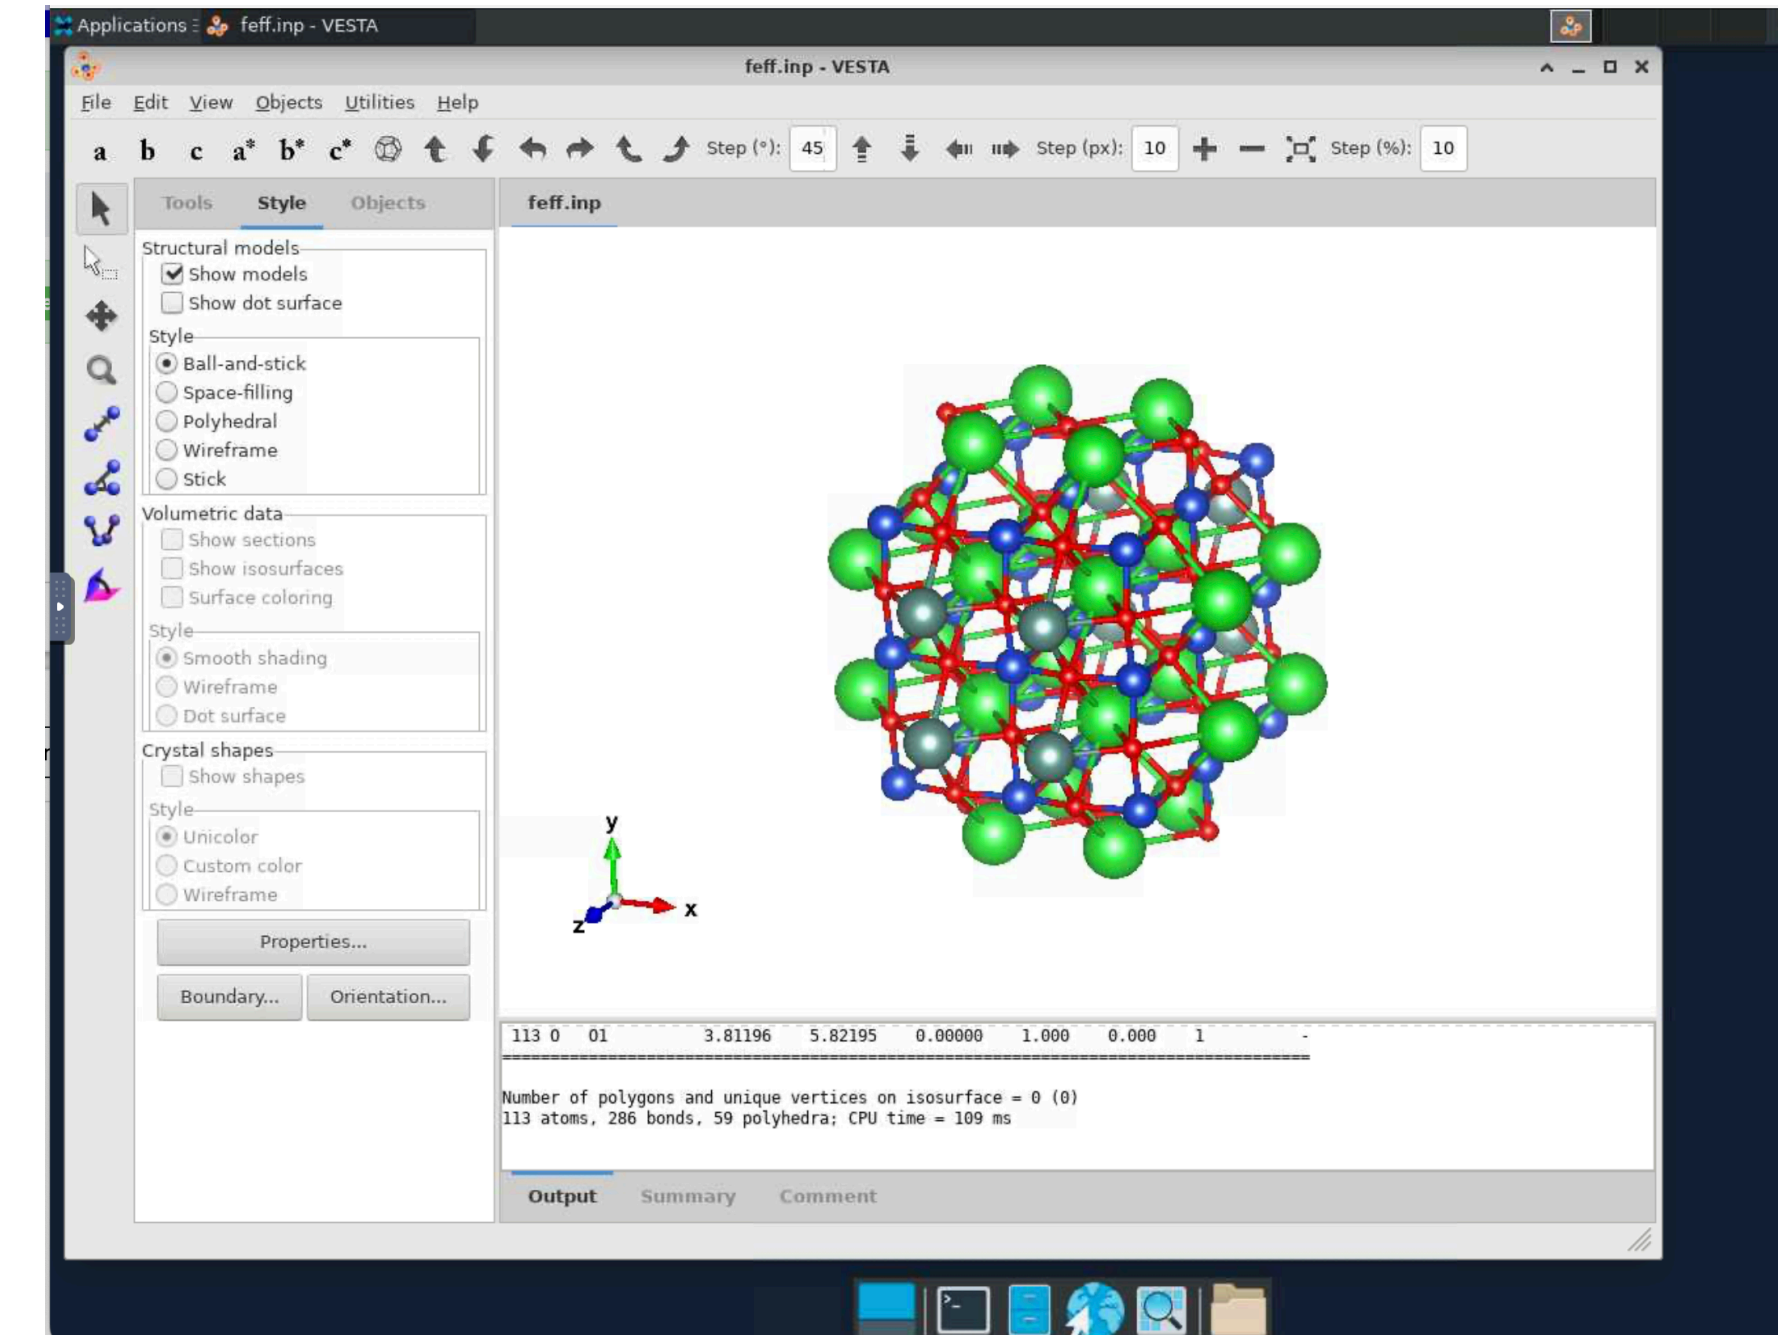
Applications : feff.inp - VESTA

feff.inp - VESTA

File Edit View Objects Utilities Help

a b c a* b* c* Step (°): 45 Step (px): 10 Step (%): 10

Tools Style Objects

feff.inp

Structural models
Show models
Show dot surface
Style
Ball-and-stick
Space-filling
Polyhedral
Wireframe
Stick
Volumetric data
Show sections
Show isosurfaces
Surface coloring
Style
Smooth shading
Wireframe
Dot surface
Crystal shapes
Show shapes
Style
Unicolor
Custom color
Wireframe

Properties...
Boundary... Orientation...

y
z x

113 0 01 3.81196 5.82195 0.00000 1.000 0.000 1 -
================================================================================

Number of polygons and unique vertices on isosurface = 0 (0)
113 atoms, 286 bonds, 59 polyhedra; CPU time = 109 ms

Output Summary Comment